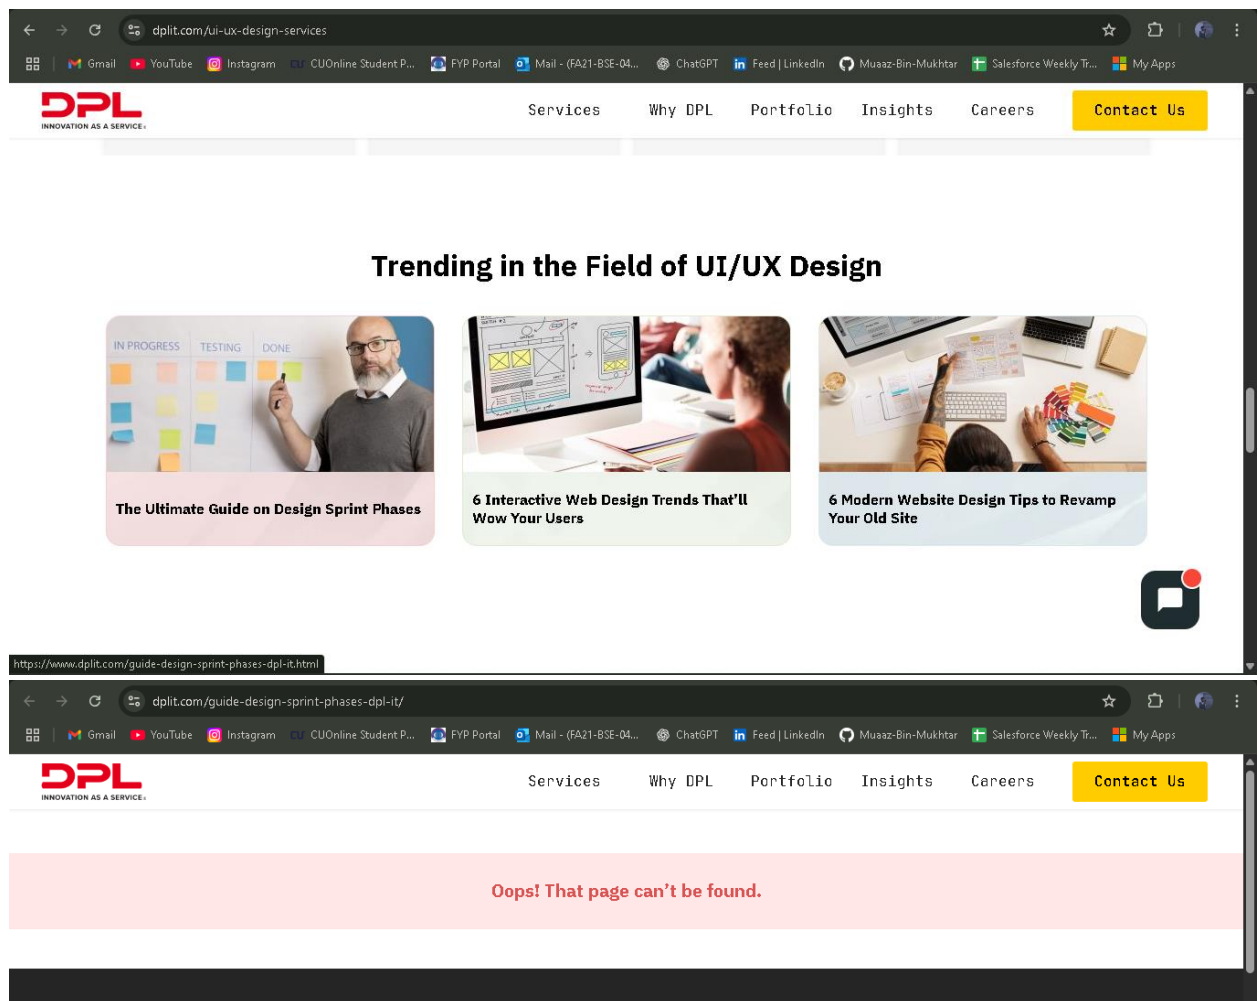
dplit.com/ui-ux-design-services

Gmail YouTube Instagram CUOnline Student P... FYP Portal Mail - (FA21-BSE-04... ChatGPT Feed | LinkedIn Muaaz-Bin-Mukhtar Salesforce Weekly Tr... My Apps

DPL
INNOVATION AS A SERVICE

Services Why DPL Portfolio Insights Careers Contact Us

Trending in the Field of UI/UX Design

IN PROGRESS TESTING DONE

The Ultimate Guide on Design Sprint Phases

6 Interactive Web Design Trends That'll Wow Your Users

6 Modern Website Design Tips to Revamp Your Old Site

https://www.dplit.com/guide-design-sprint-phases-dpl-it.html

dplit.com/guide-design-sprint-phases-dpl-it/

Gmail YouTube Instagram CUOnline Student P... FYP Portal Mail - (FA21-BSE-04... ChatGPT Feed | LinkedIn Muaaz-Bin-Mukhtar Salesforce Weekly Tr... My Apps

DPL
INNOVATION AS A SERVICE

Services Why DPL Portfolio Insights Careers Contact Us

Oops! That page can't be found.